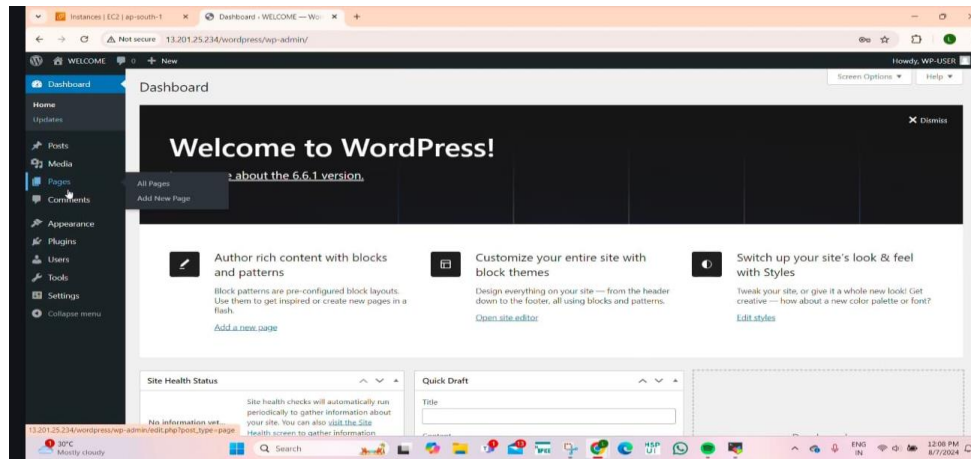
Instances | EC2 | ap-south-1 ×
Dashboard ‹ WELCOME — Wo ×
+

Not secure 13.201.25.234/wordpress/wp-admin/

WELCOME 0 + New
Howdy, WP-USER

Dashboard
Home
Updates
Posts
Media
Pages
Comments
Appearance
Plugins
Users
Tools
Settings
Collapse menu

All Pages
Add New Page

Screen Options ▼
Help ▼

Dashboard

Dismiss

Welcome to WordPress!

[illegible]e about the 6.6.1 version.

Author rich content with blocks and patterns
Block patterns are pre-configured block layouts. Use them to get inspired or create new pages in a flash.
Add a new page

Customize your entire site with block themes
Design everything on your site — from the header down to the footer, all using blocks and patterns.
Open site editor

Switch up your site's look & feel with Styles
Tweak your site, or give it a whole new look! Get creative — how about a new color palette or font?
Edit styles

Site Health Status
No information yet...
Site health checks will automatically run periodically to gather information about your site. You can also visit the Site Health screen to gather information

Quick Draft
Title
Content

13.201.25.234/wordpress/wp-admin/edit.php?post_type=page

30°C
Mostly cloudy
Search
ENG IN
12:08 PM
8/7/2024